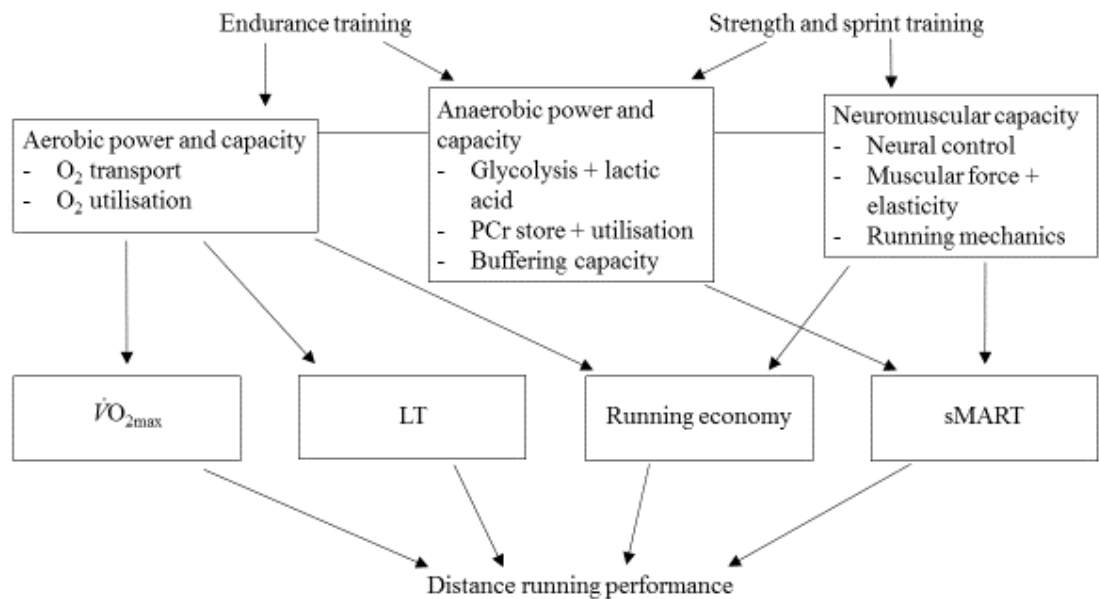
Endurance training

Strength and sprint training

Aerobic power and capacity
- $O_2$ transport
- $O_2$ utilisation

Anaerobic power and capacity
- Glycolysis + lactic acid
- PCr store + utilisation
- Buffering capacity

Neuromuscular capacity
- Neural control
- Muscular force + elasticity
- Running mechanics

$\dot{V}O_{2max}$

LT

Running economy

sMART

Distance running performance